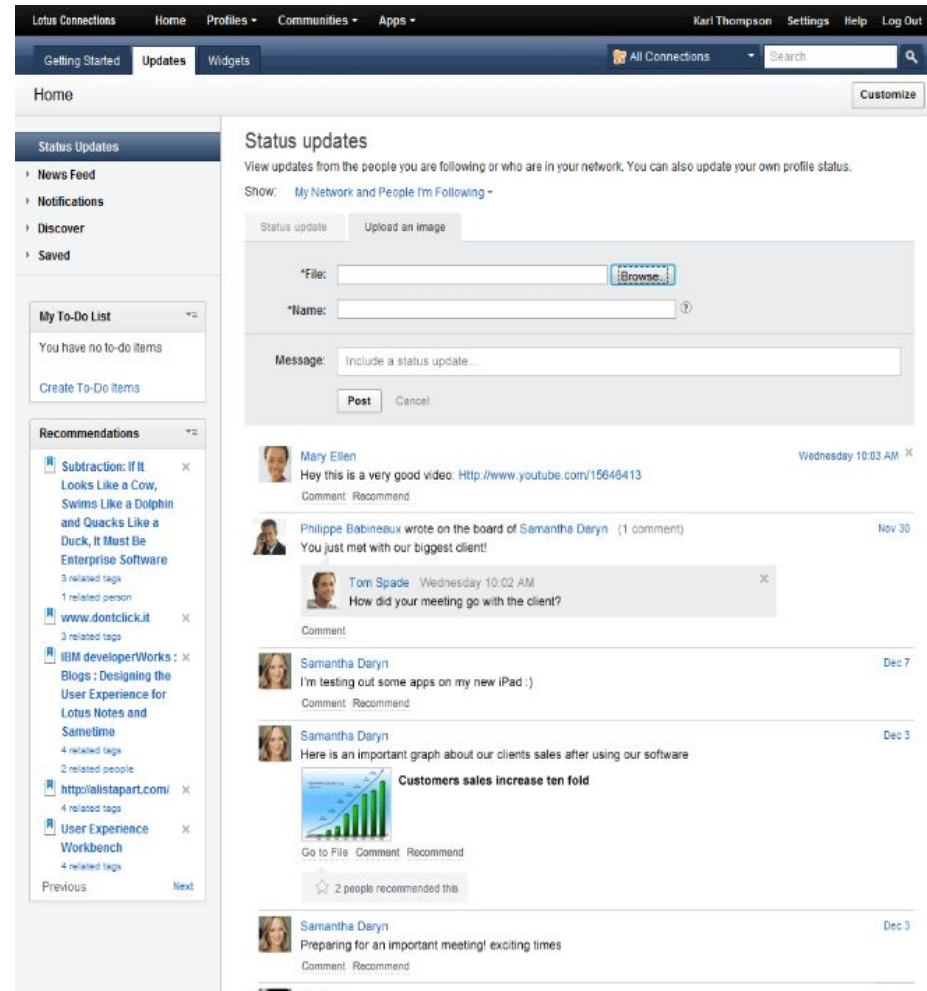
Lotus Connections Home Profiles ▾ Communities ▾ Apps ▾ Karl Thompson Settings Help Log Out

Getting Started Updates Widgets All Connections Search

Home Customize

Status Updates
News Feed
Notifications
Discover
Saved

My To-Do List
You have no to-do items
Create To-Do Items

Recommendations
Subtraction: If It Looks Like a Cow, Swims Like a Dolphin and Quacks Like a Duck, It Must Be Enterprise Software
3 related tags
1 related person
www.dontclick.it
3 related tags
IBM developerWorks : Blogs : Designing the User Experience for Lotus Notes and Sametime
4 related tags
2 related people
http://alistapart.com/
4 related tags
User Experience Workbench
4 related tags
Previous Next

Status updates
View updates from the people you are following or who are in your network. You can also update your own profile status.
Show: My Network and People I'm Following ▾

Status update Upload an image

*File: Browse...
*Name:
Message: Include a status update...
Post Cancel

Mary Ellen
Hey this is a very good video: Http://www.youtube.com/15646413
Comment Recommend
Wednesday 10:03 AM

Philippe Babineaux wrote on the board of Samantha Daryn (1 comment)
You just met with our biggest client!
Nov 30
Tom Spade Wednesday 10:02 AM
How did your meeting go with the client?
Comment

Samantha Daryn
I'm testing out some apps on my new iPad :)
Comment Recommend
Dec 7

Samantha Daryn
Here is an important graph about our clients sales after using our software
Dec 3
Customers sales increase ten fold
Go to File Comment Recommend
2 people recommended this

Samantha Daryn
Preparing for an important meeting! exciting times
Comment Recommend
Dec 3